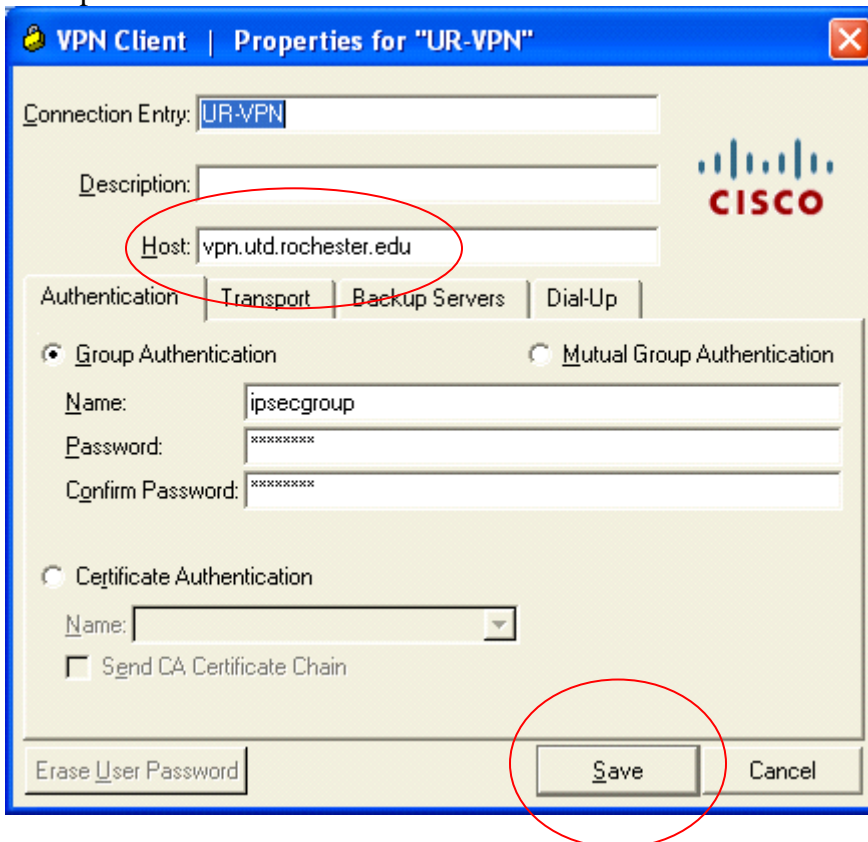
VPN Client | Properties for "UR-VPN"

Connection Entry: UR-VPN

Description:

Host: vpn.utd.rochester.edu

CISCO

Authentication | Transport | Backup Servers | Dial-Up

Group Authentication

Mutual Group Authentication

Name: ipsecgroup

Password: ********

Confirm Password: ********

Certificate Authentication

Name:

Send CA Certificate Chain

Erase User Password

Save

Cancel